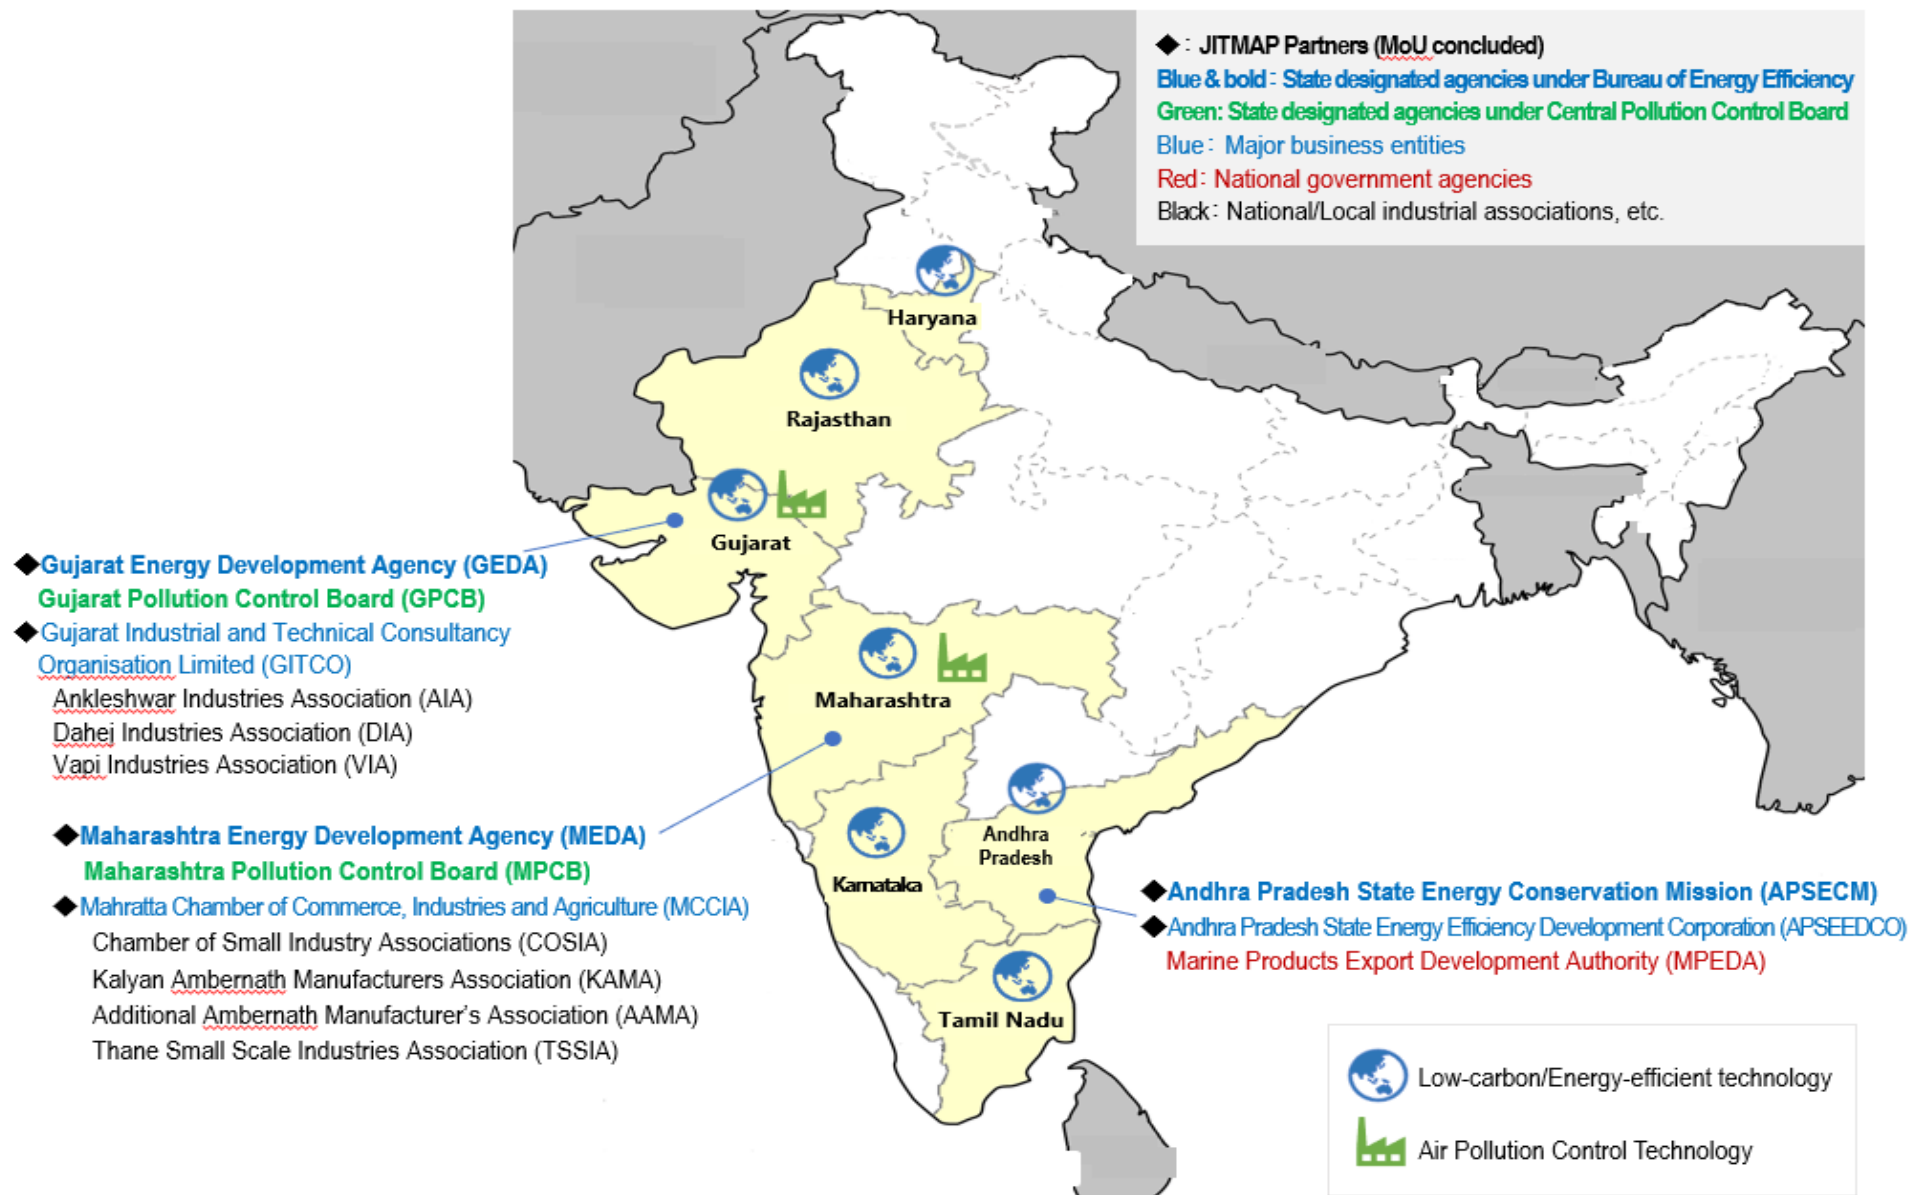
◆：JITMAP Partners (MoU concluded)
Blue & bold：State designated agencies under Bureau of Energy Efficiency
Green: State designated agencies under Central Pollution Control Board
Blue：Major business entities
Red：National government agencies
Black：National/Local industrial associations, etc.

Haryana
Rajasthan
Gujarat
Maharashtra
Andhra Pradesh
Karnataka
Tamil Nadu

◆Gujarat Energy Development Agency (GEDA)
Gujarat Pollution Control Board (GPCB)
◆Gujarat Industrial and Technical Consultancy Organisation Limited (GITCO)
Ankleshwar Industries Association (AIA)
Dahej Industries Association (DIA)
Vapi Industries Association (VIA)

◆Maharashtra Energy Development Agency (MEDA)
Maharashtra Pollution Control Board (MPCB)
◆Mahratta Chamber of Commerce, Industries and Agriculture (MCCIA)
Chamber of Small Industry Associations (COSIA)
Kalyan Ambernath Manufacturers Association (KAMA)
Additional Ambernath Manufacturer's Association (AAMA)
Thane Small Scale Industries Association (TSSIA)

◆Andhra Pradesh State Energy Conservation Mission (APSECM)
◆Andhra Pradesh State Energy Efficiency Development Corporation (APSEEDCO)
Marine Products Export Development Authority (MPEDA)

Low-carbon/Energy-efficient technology
Air Pollution Control Technology